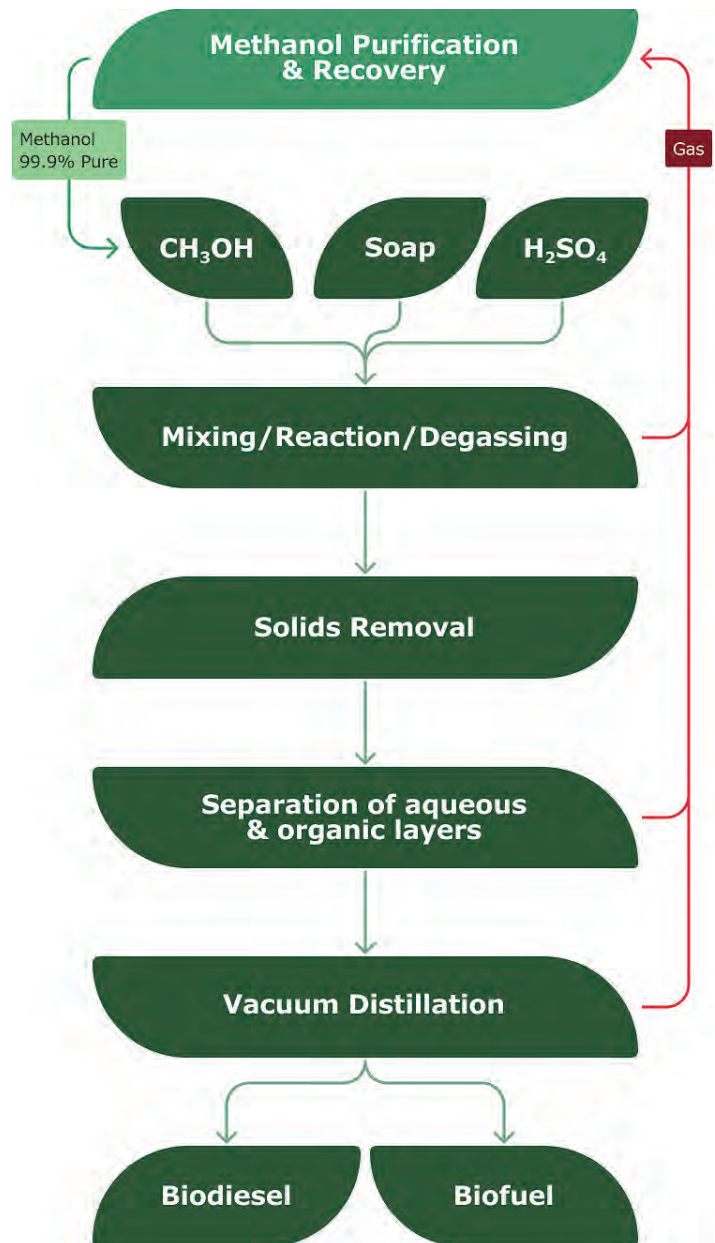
Methanol Purification & Recovery

Methanol 99.9% Pure

Gas

$CH_3OH$

Soap

$H_2SO_4$

Mixing/Reaction/Degassing

Solids Removal

Separation of aqueous & organic layers

Vacuum Distillation

Biodiesel

Biofuel